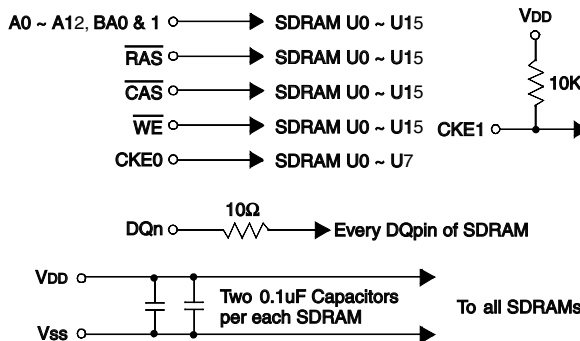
A0 ~ A12, BA0 & 1 → SDRAM U0 ~ U15

$\overline{RAS}$ → SDRAM U0 ~ U15

$\overline{CAS}$ → SDRAM U0 ~ U15

$\overline{WE}$ → SDRAM U0 ~ U15

CKE0 → SDRAM U0 ~ U7

VDD

10K

CKE1

10Ω

DQn → Every DQpin of SDRAM

VDD

Two 0.1uF Capacitors per each SDRAM

To all SDRAMs

Vss